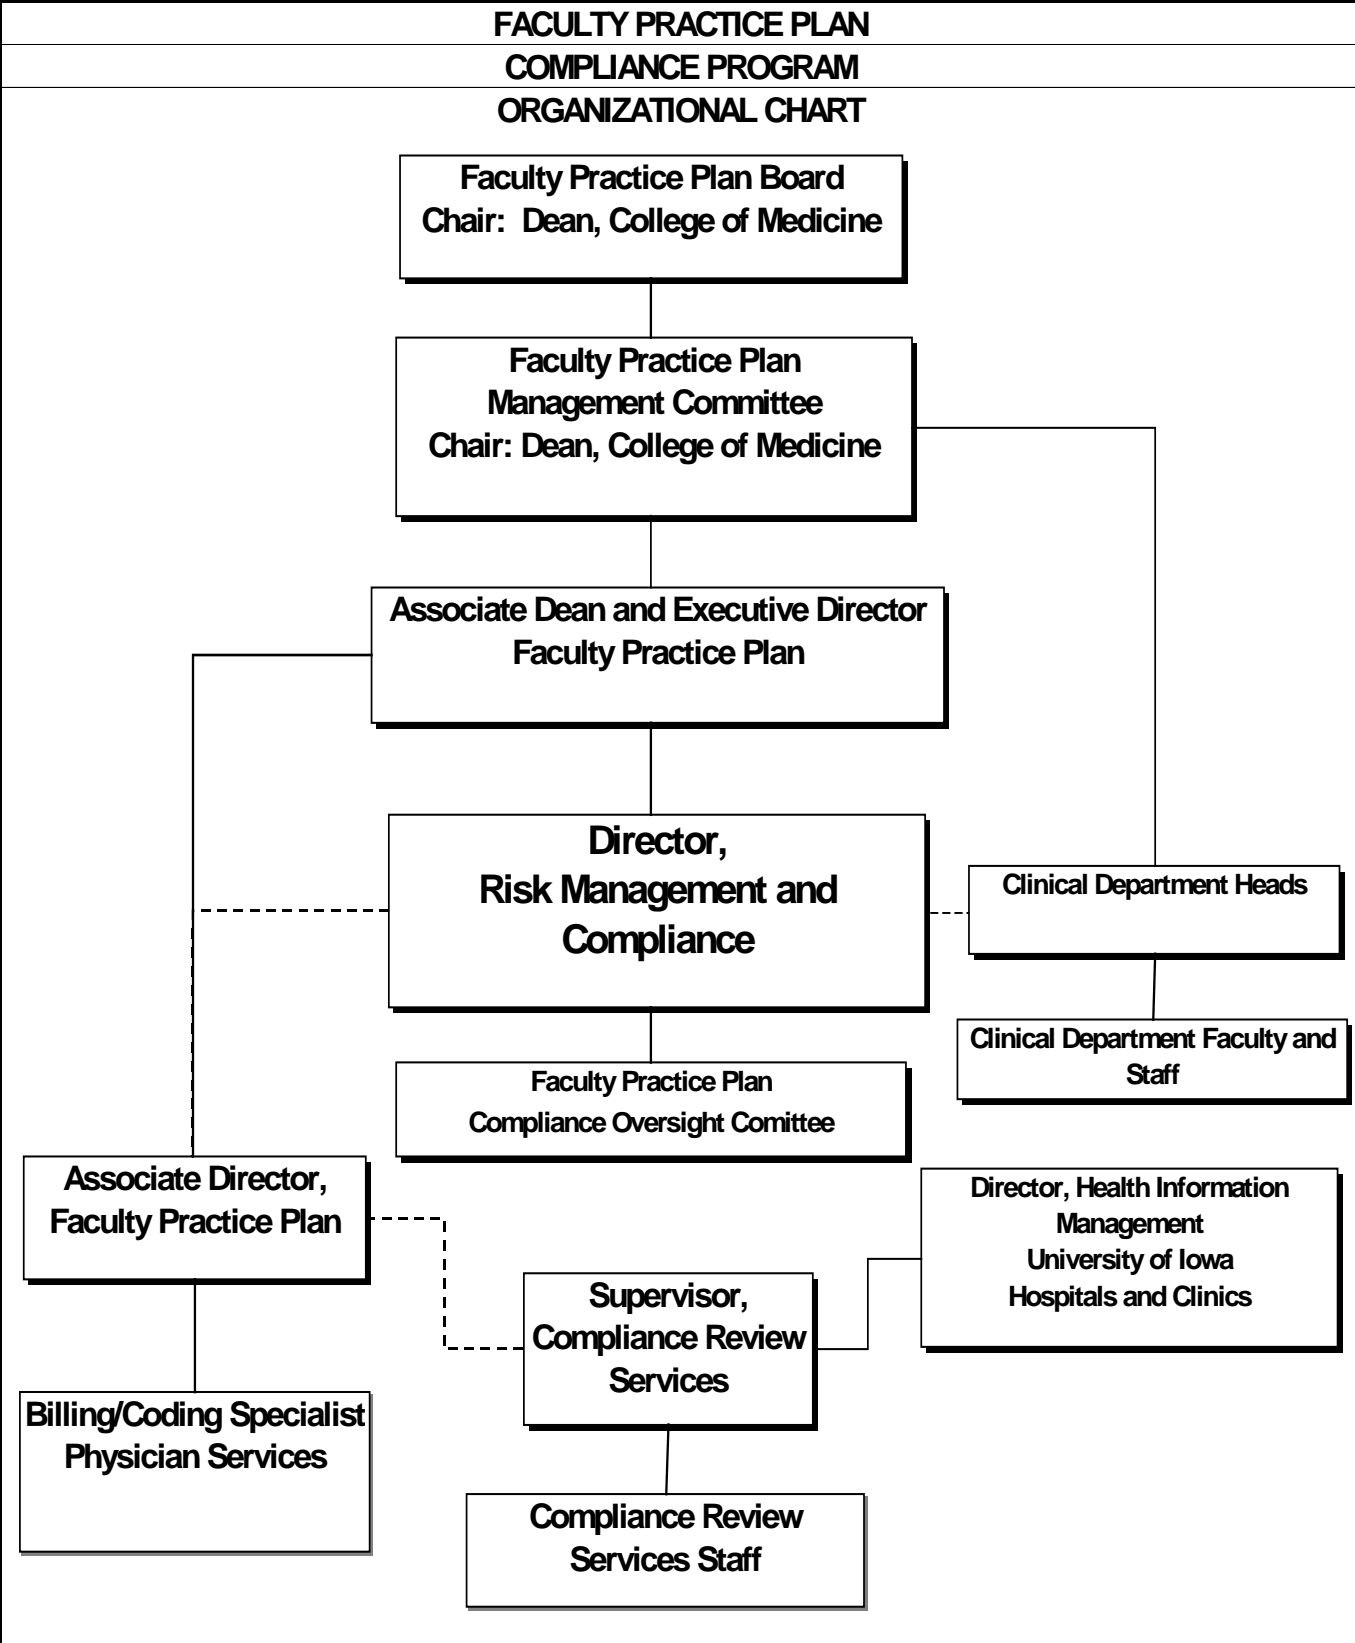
FACULTY PRACTICE PLAN

COMPLIANCE PROGRAM

ORGANIZATIONAL CHART

Faculty Practice Plan Board
Chair: Dean, College of Medicine

Faculty Practice Plan
Management Committee
Chair: Dean, College of Medicine

Associate Dean and Executive Director
Faculty Practice Plan

Director,
Risk Management and
Compliance

Clinical Department Heads

Clinical Department Faculty and Staff

Faculty Practice Plan
Compliance Oversight Comittee

Associate Director,
Faculty Practice Plan

Director, Health Information Management
University of Iowa
Hospitals and Clinics

Supervisor,
Compliance Review
Services

Billing/Coding Specialist
Physician Services

Compliance Review
Services Staff